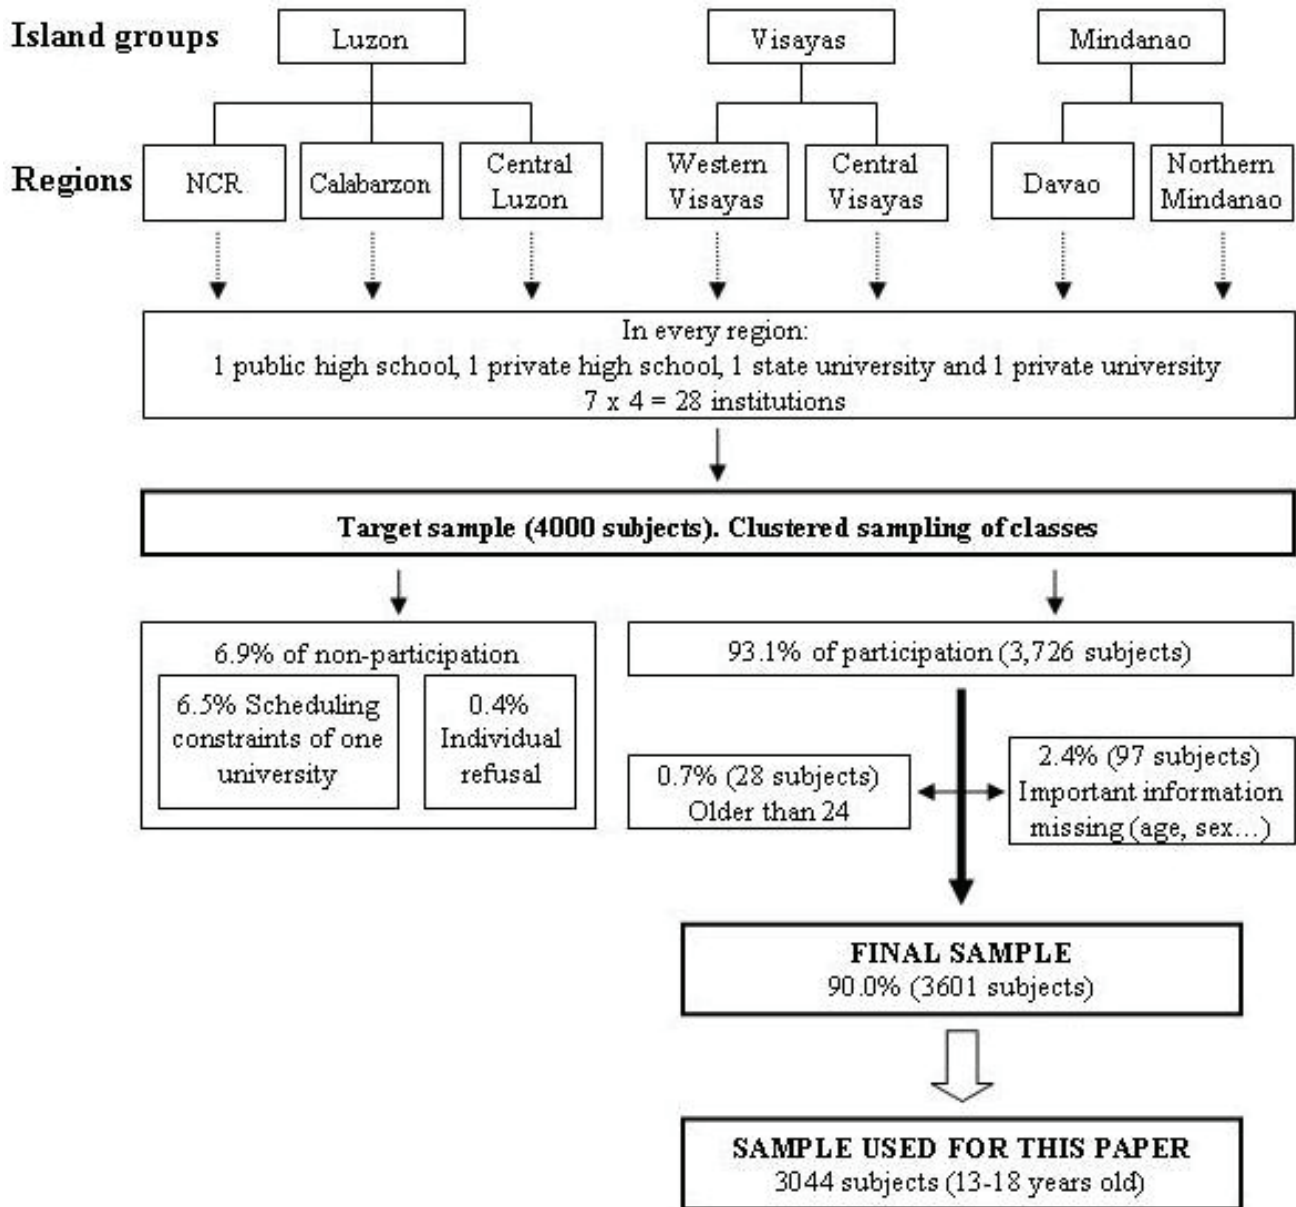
Island groups

Luzon

Visayas

Mindanao

Regions

NCR

Calabarzon

Central Luzon

Western Visayas

Central Visayas

Davao

Northern Mindanao

In every region:
1 public high school, 1 private high school, 1 state university and 1 private university
7 x 4 = 28 institutions

Target sample (4000 subjects). Clustered sampling of classes

6.9% of non-participation

6.5% Scheduling constraints of one university

0.4% Individual refusal

93.1% of participation (3,726 subjects)

0.7% (28 subjects) Older than 24

2.4% (97 subjects) Important information missing (age, sex…)

FINAL SAMPLE
90.0% (3601 subjects)

SAMPLE USED FOR THIS PAPER
3044 subjects (13-18 years old)